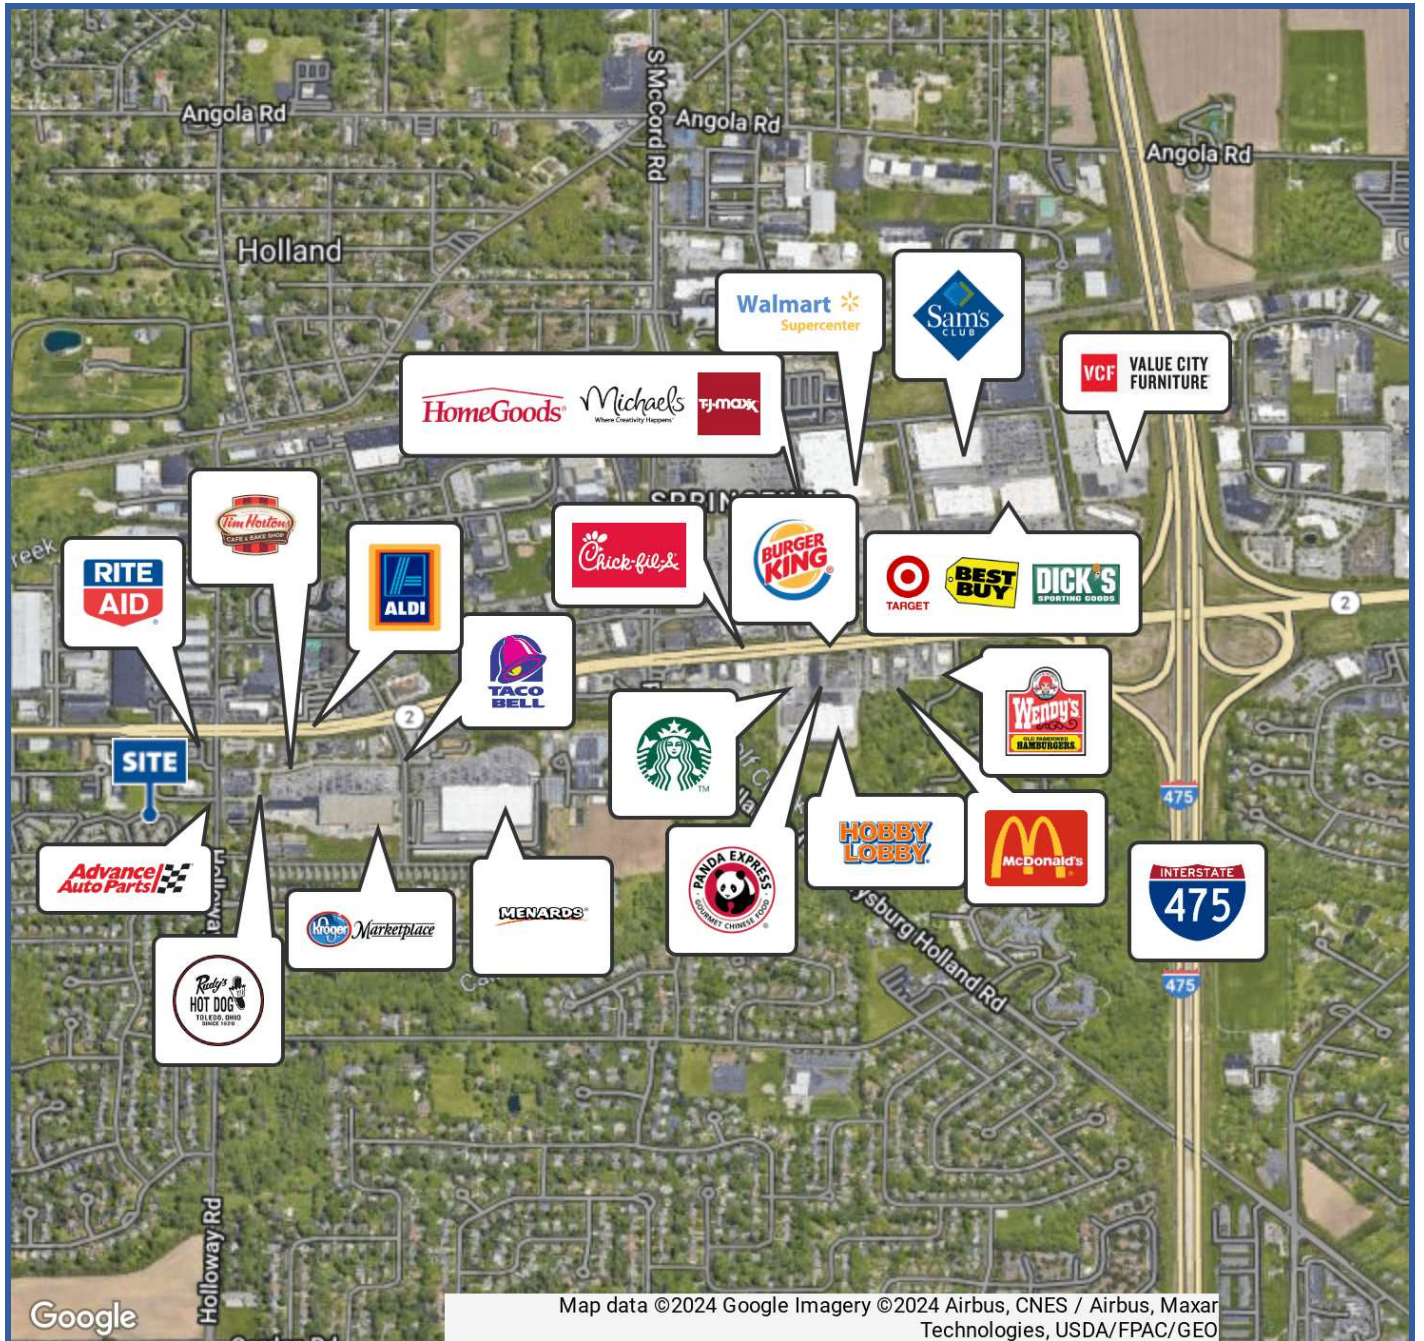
Angola Rd
S McCord Rd
Angola Rd
Angola Rd
Holland
Walmart Supercenter
Sam's CLUB
VCF VALUE CITY FURNITURE
HomeGoods
Michaels Where Creativity Happens
T·J·maxx
SPRIN
reek
Tim Hortons CAFE & BAKE SHOP
RITE AID
ALDI
Chick-fil-A
BURGER KING
TARGET
BEST BUY
DICK'S SPORTING GOODS
2
TACO BELL
2
SITE
Wendy's OLD FASHIONED HAMBURGERS
475
Advance Auto Parts
Holloway
Kroger Marketplace
MENARDS
PANDA EXPRESS GOURMET CHINESE FOOD
HOBBY LOBBY
McDonald's
INTERSTATE 475
sburg Holland Rd
475
Rudy's HOT DOG TOLEDO, OHIO SINCE 1920
Holloway Rd
Google
Map data ©2024 Google Imagery ©2024 Airbus, CNES / Airbus, Maxar Technologies, USDA/FPAC/GEO